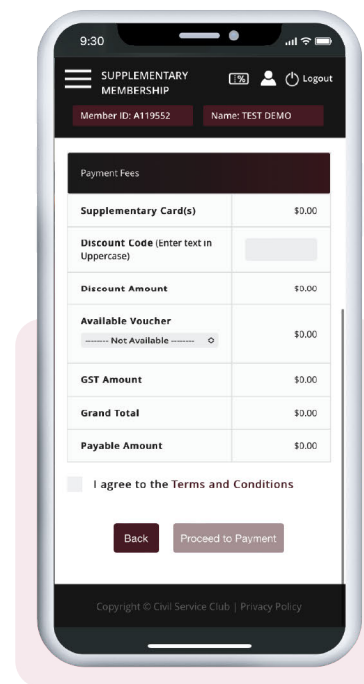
9:30

SUPPLEMENTARY MEMBERSHIP

Logout

Member ID: A119552

Name: TEST DEMO

Payment Fees

| | |
|---|---|
| **Supplementary Card(s)** | \$0.00 |
| **Discount Code** (Enter text in Uppercase) | |
| **Discount Amount** | \$0.00 |
| **Available Voucher** ------- Not Available ------- | \$0.00 |
| **GST Amount** | \$0.00 |
| **Grand Total** | \$0.00 |
| **Payable Amount** | \$0.00 |

I agree to the Terms and Conditions

Back

Proceed to Payment

Copyright © Civil Service Club | Privacy Policy